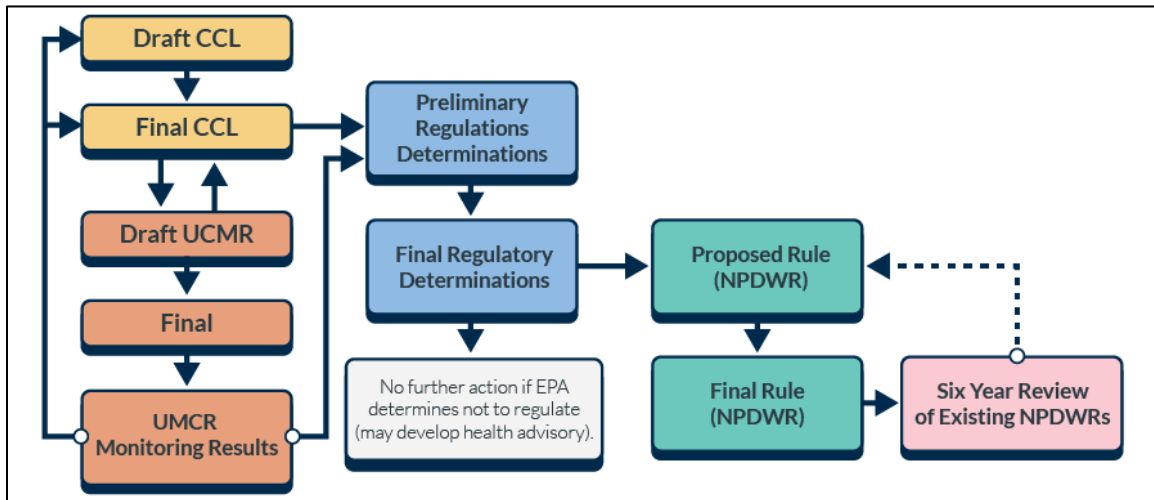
Draft CCL

Final CCL

Draft UCMR

Final

UMCR Monitoring Results

Preliminary Regulations Determinations

Final Regulatory Determinations

No further action if EPA determines not to regulate (may develop health advisory).

Proposed Rule (NPDWR)

Final Rule (NPDWR)

Six Year Review of Existing NPDWRs